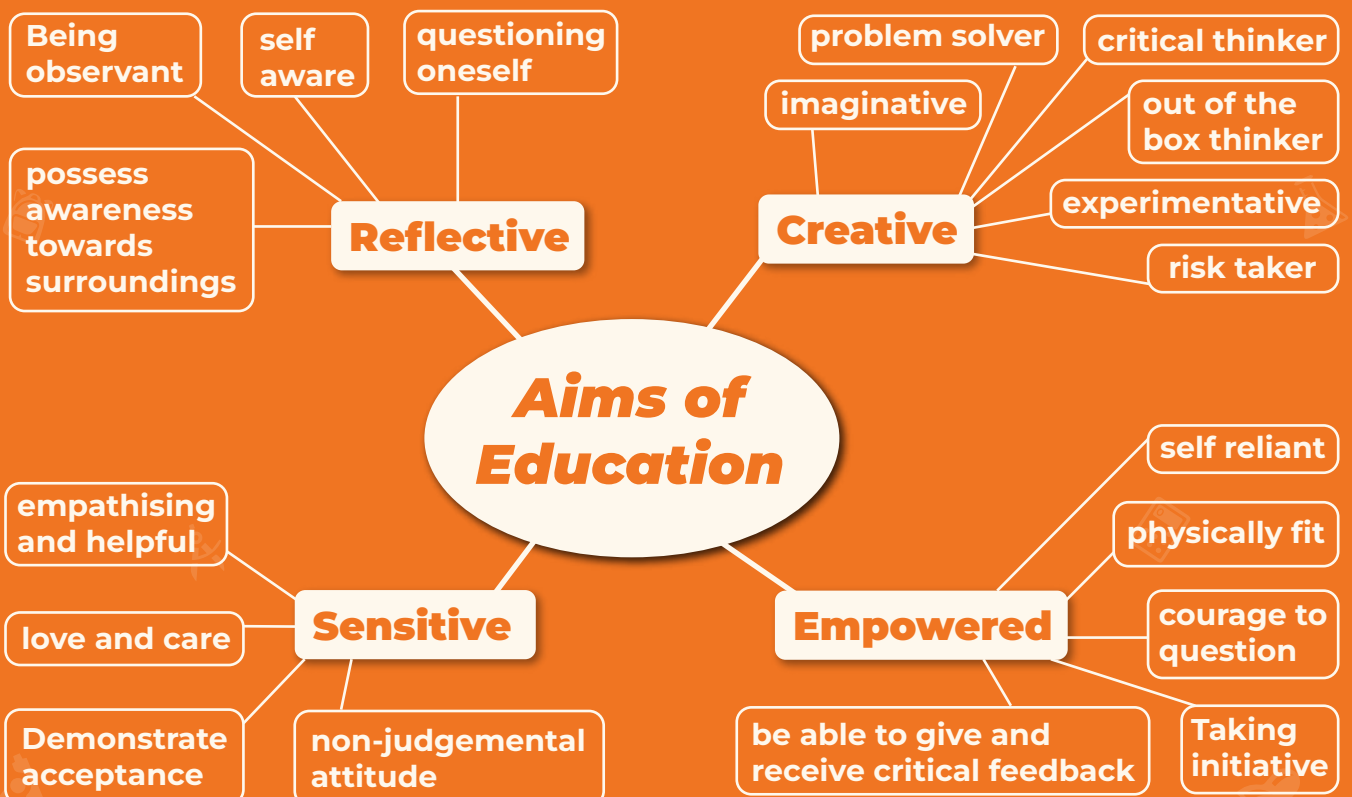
Aims of Education

Reflective

Being observant

self aware

questioning oneself

possess awareness towards surroundings

Creative

problem solver

critical thinker

imaginative

out of the box thinker

experimentative

risk taker

Sensitive

empathising and helpful

love and care

Demonstrate acceptance

non-judgemental attitude

Empowered

self reliant

physically fit

courage to question

be able to give and receive critical feedback

Taking initiative